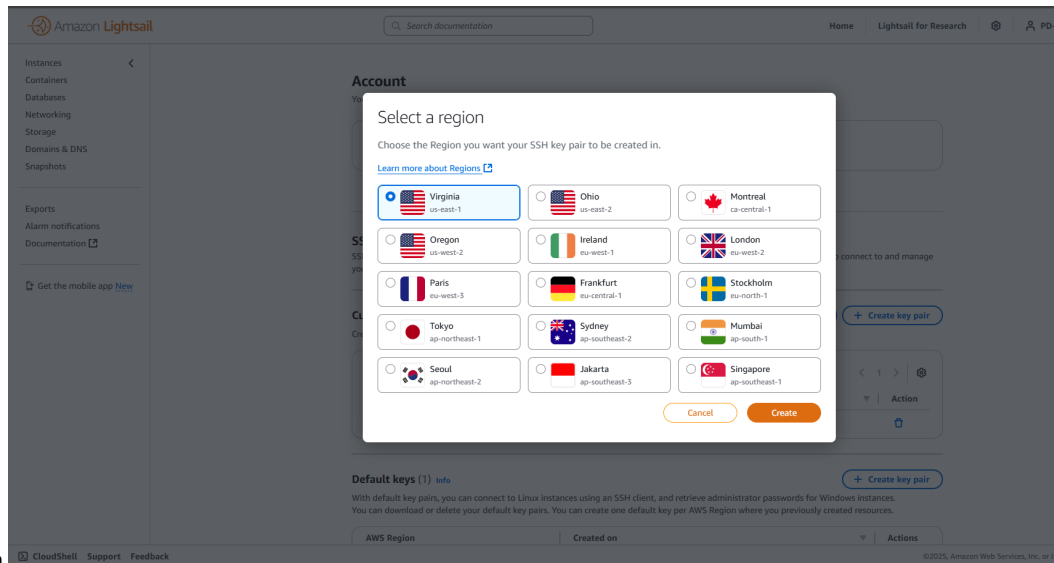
Amazon Lightsail

Search documentation

Home | Lightsail for Research | PD-

Instances
Containers
Databases
Networking
Storage
Domains & DNS
Snapshots

Exports
Alarm notifications
Documentation

Get the mobile app New

Account

Yo

SS
SS
yo

Cu
Cr

connect to and manage

+ Create key pair

< 1 >

Action

Select a region

Choose the Region you want your SSH key pair to be created in.

Learn more about Regions

Virginia
us-east-1

Ohio
us-east-2

Montreal
ca-central-1

Oregon
us-west-2

Ireland
eu-west-1

London
eu-west-2

Paris
eu-west-3

Frankfurt
eu-central-1

Stockholm
eu-north-1

Tokyo
ap-northeast-1

Sydney
ap-southeast-2

Mumbai
ap-south-1

Seoul
ap-northeast-2

Jakarta
ap-southeast-3

Singapore
ap-southeast-1

Cancel

Create

Default keys (1) Info

+ Create key pair

With default key pairs, you can connect to Linux instances using an SSH client, and retrieve administrator passwords for Windows instances. You can download or delete your default key pairs. You can create one default key per AWS Region where you previously created resources.

| AWS Region | Created on | Actions |
|---|---|---|

CloudShell Support Feedback

©2025, Amazon Web Services, Inc. or i